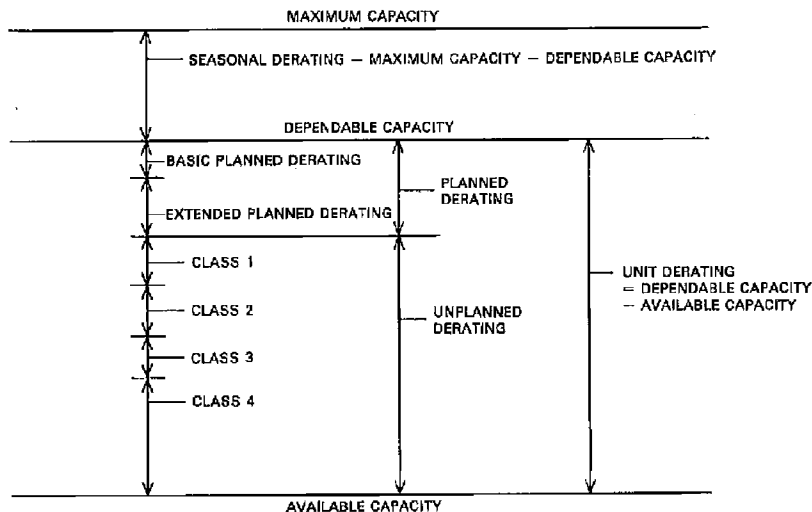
MAXIMUM CAPACITY

SEASONAL DERATING — MAXIMUM CAPACITY — DEPENDABLE CAPACITY

DEPENDABLE CAPACITY

BASIC PLANNED DERATING

EXTENDED PLANNED DERATING

PLANNED DERATING

CLASS 1

CLASS 2

CLASS 3

CLASS 4

UNPLANNED DERATING

UNIT DERATING = DEPENDABLE CAPACITY — AVAILABLE CAPACITY

AVAILABLE CAPACITY